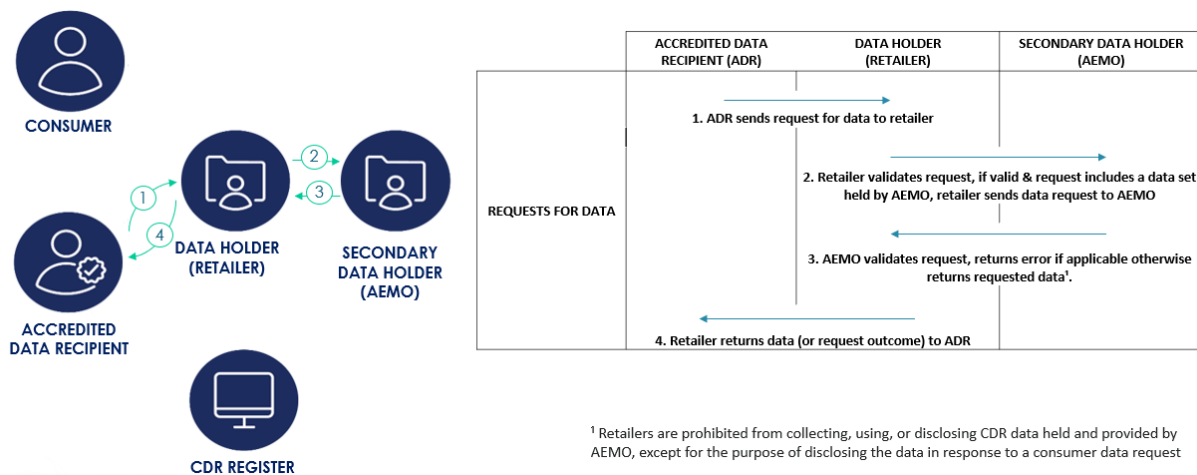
CONSUMER

DATA HOLDER (RETAILER)

SECONDARY DATA HOLDER (AEMO)

ACCREDITED DATA RECIPIENT

CDR REGISTER

1

2

3

4

|  | ACCREDITED DATA RECIPIENT (ADR) | DATA HOLDER (RETAILER) | SECONDARY DATA HOLDER (AEMO) |
|---|---|---|---|
| REQUESTS FOR DATA | 1. ADR sends request for data to retailer<br>2. Retailer validates request, if valid & request includes a data set held by AEMO, retailer sends data request to AEMO<br>3. AEMO validates request, returns error if applicable otherwise returns requested data¹.<br>4. Retailer returns data (or request outcome) to ADR | | |

¹ Retailers are prohibited from collecting, using, or disclosing CDR data held and provided by AEMO, except for the purpose of disclosing the data in response to a consumer data request